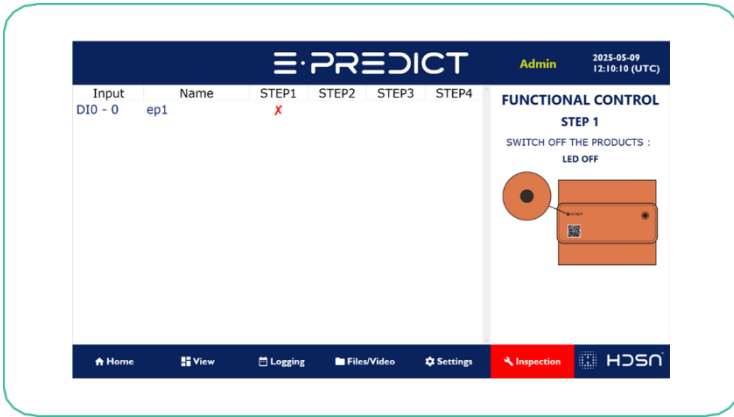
E·PREDICT

Admin

2025-05-09
12:10:10 (UTC)

| Input | Name | STEP1 | STEP2 | STEP3 | STEP4 |
|---|---|---|---|---|---|
| DI0 - 0 | ep1 | ✗ | | | |

FUNCTIONAL CONTROL

STEP 1

SWITCH OFF THE PRODUCTS :

LED OFF

Home View Logging Files/Video Settings Inspection HDSN